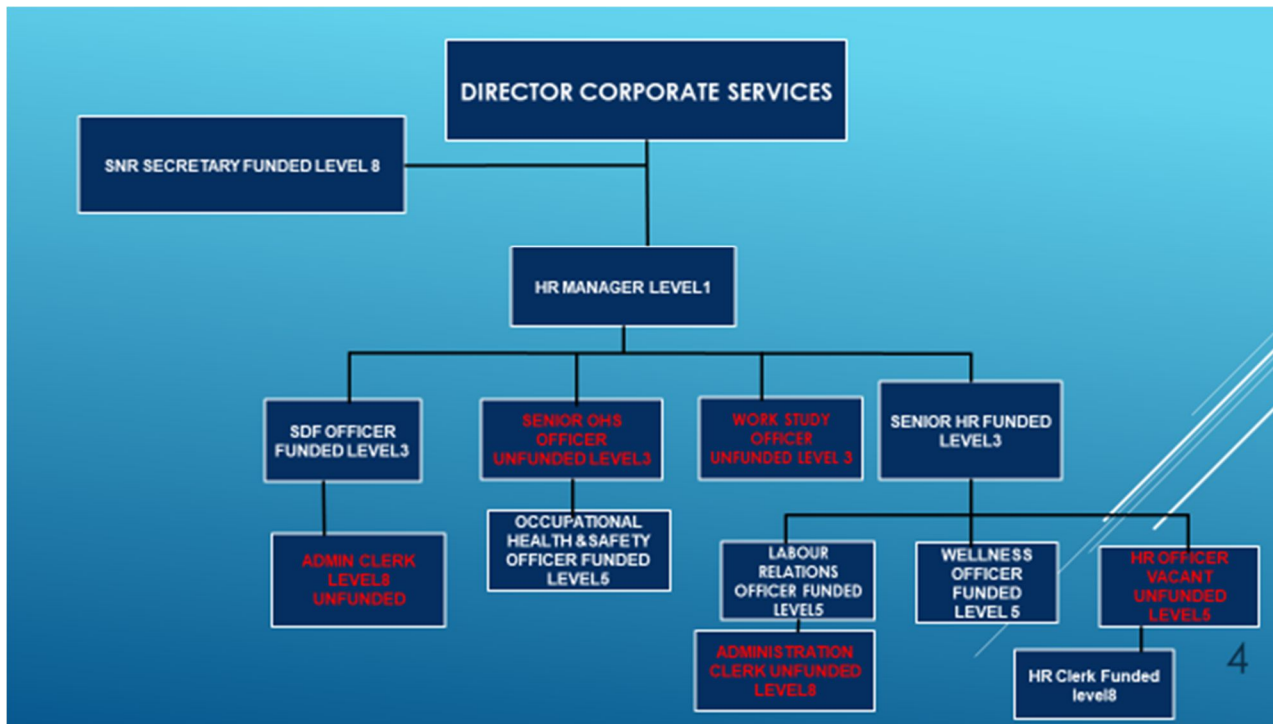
DIRECTOR CORPORATE SERVICES

SNR SECRETARY FUNDED LEVEL 8

HR MANAGER LEVEL1

SDF OFFICER FUNDED LEVEL3

SENIOR OHS OFFICER UNFUNDED LEVEL3

WORK STUDY OFFICER UNFUNDED LEVEL 3

SENIOR HR FUNDED LEVEL3

ADMIN CLERK LEVEL8 UNFUNDED

OCCUPATIONAL HEALTH & SAFETY OFFICER FUNDED LEVEL5

LABOUR RELATIONS OFFICER FUNDED LEVEL5

WELLNESS OFFICER FUNDED LEVEL 5

HR OFFICER VACANT UNFUNDED LEVEL5

ADMINISTRATION CLERK UNFUNDED LEVEL8

HR Clerk Funded level8

4